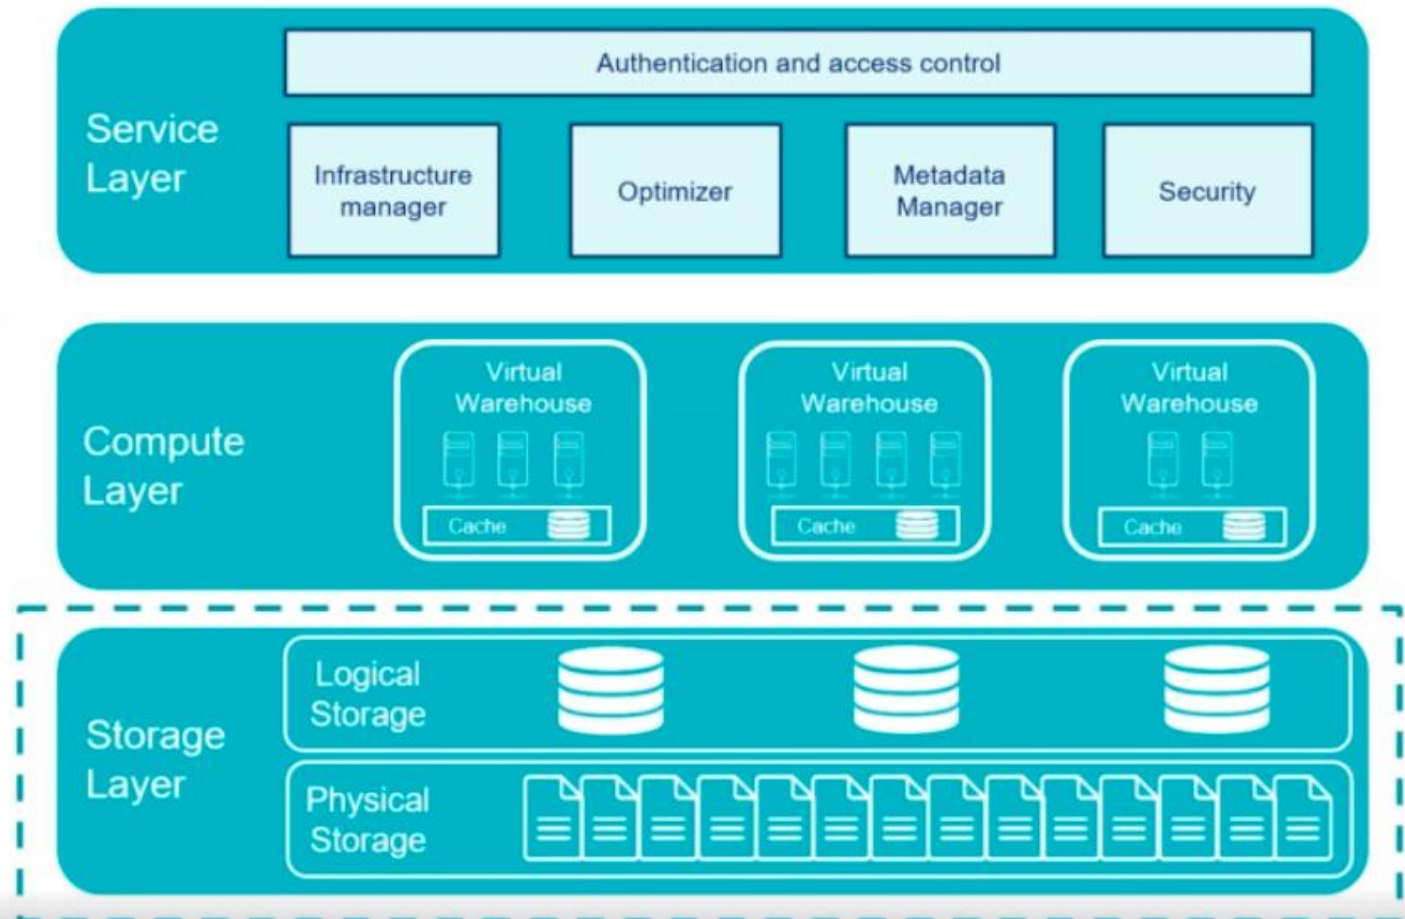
Service Layer

Authentication and access control

Infrastructure manager

Optimizer

Metadata Manager

Security

Compute Layer

Virtual Warehouse

Cache

Virtual Warehouse

Cache

Virtual Warehouse

Cache

Storage Layer

Logical Storage

Physical Storage